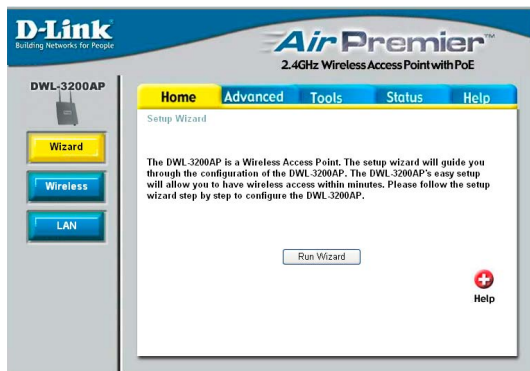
D-Link
Building Networks for People

AirPremier™
2.4GHz Wireless Access Point with PoE

DWL-3200AP

Wizard
Wireless
LAN

Home
Advanced
Tools
Status
Help

Setup Wizard

The DWL-3200AP is a Wireless Access Point. The setup wizard will guide you through the configuration of the DWL-3200AP. The DWL-3200AP's easy setup will allow you to have wireless access within minutes. Please follow the setup wizard step by step to configure the DWL-3200AP.

Run Wizard

Help